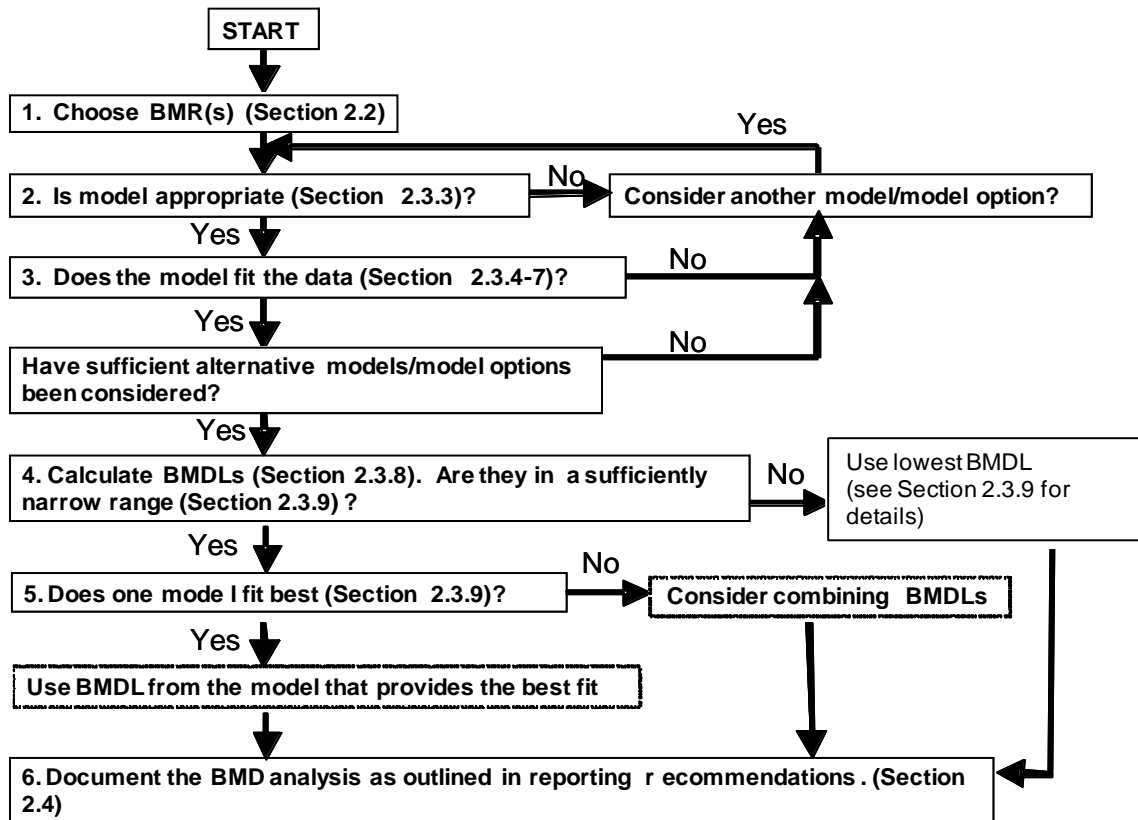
START

1. Choose BMR(s) (Section 2.2)

Yes

2. Is model appropriate (Section 2.3.3)?

No

Consider another model/model option?

Yes

3. Does the model fit the data (Section 2.3.4-7)?

No

Yes

Have sufficient alternative models/model options been considered?

No

Yes

4. Calculate BMDLs (Section 2.3.8). Are they in a sufficiently narrow range (Section 2.3.9) ?

No

Use lowest BMDL (see Section 2.3.9 for details)

Yes

5. Does one mode l fit best (Section 2.3.9)?

No

Consider combining BMDLs

Yes

Use BMDL from the model that provides the best fit

6. Document the BMD analysis as outlined in reporting r ecommendations . (Section 2.4)